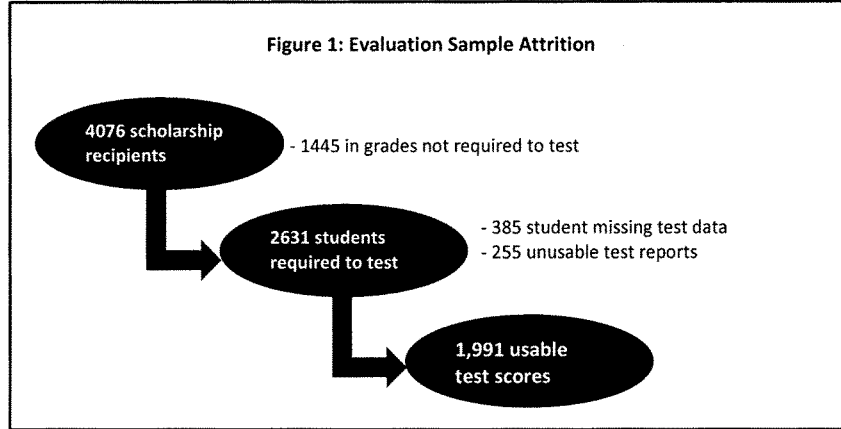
Figure 1: Evaluation Sample Attrition

4076 scholarship recipients

- 1445 in grades not required to test

2631 students required to test

- 385 student missing test data
- 255 unusable test reports

1,991 usable test scores